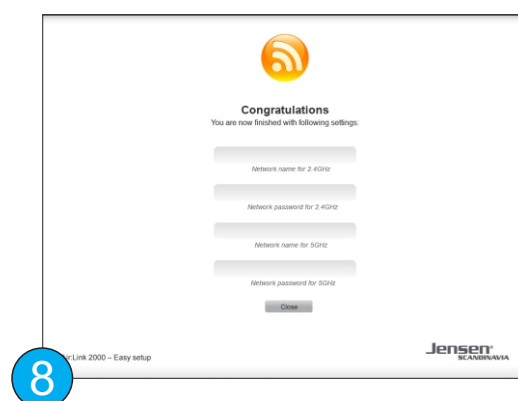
Congratulations
You are now finished with following settings:

Network name for 2.4GHz

Network password for 2.4GHz

Network name for 5GHz

Network password for 5GHz

Close

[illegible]Link 2000 – Easy setup

Jensen SCANDINAVIA

8